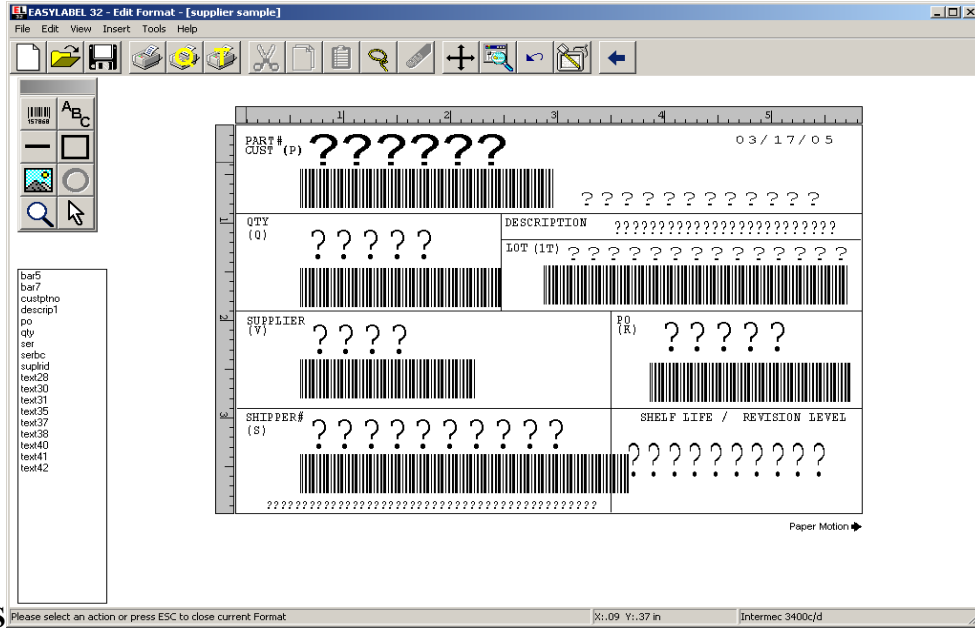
EASYLABEL 32 - Edit Format - [supplier sample]
File Edit View Insert Tools Help

157868 ABC

bar5
bar7
custptno
descrip1
po
qty
ser
serbc
suplid
text28
text30
text31
text35
text37
text38
text40
text41
text42

1 2 3 4 5

1 2 3

PART#
CUST (P) ??????

03/17/05

????????????

QTY
(Q) ?????

DESCRIPTION ?????????????????????????

LOT (1T) ??????????????

SUPPLIER
(V) ????

PO
(K) ?????

SHIPPER#
(S) ??????????

SHELF LIFE / REVISION LEVEL

??????????

?????????????????????????????????????????????

Paper Motion

Please select an action or press ESC to close current Format
X:.09 Y:.37 in
Intermec 3400c/d